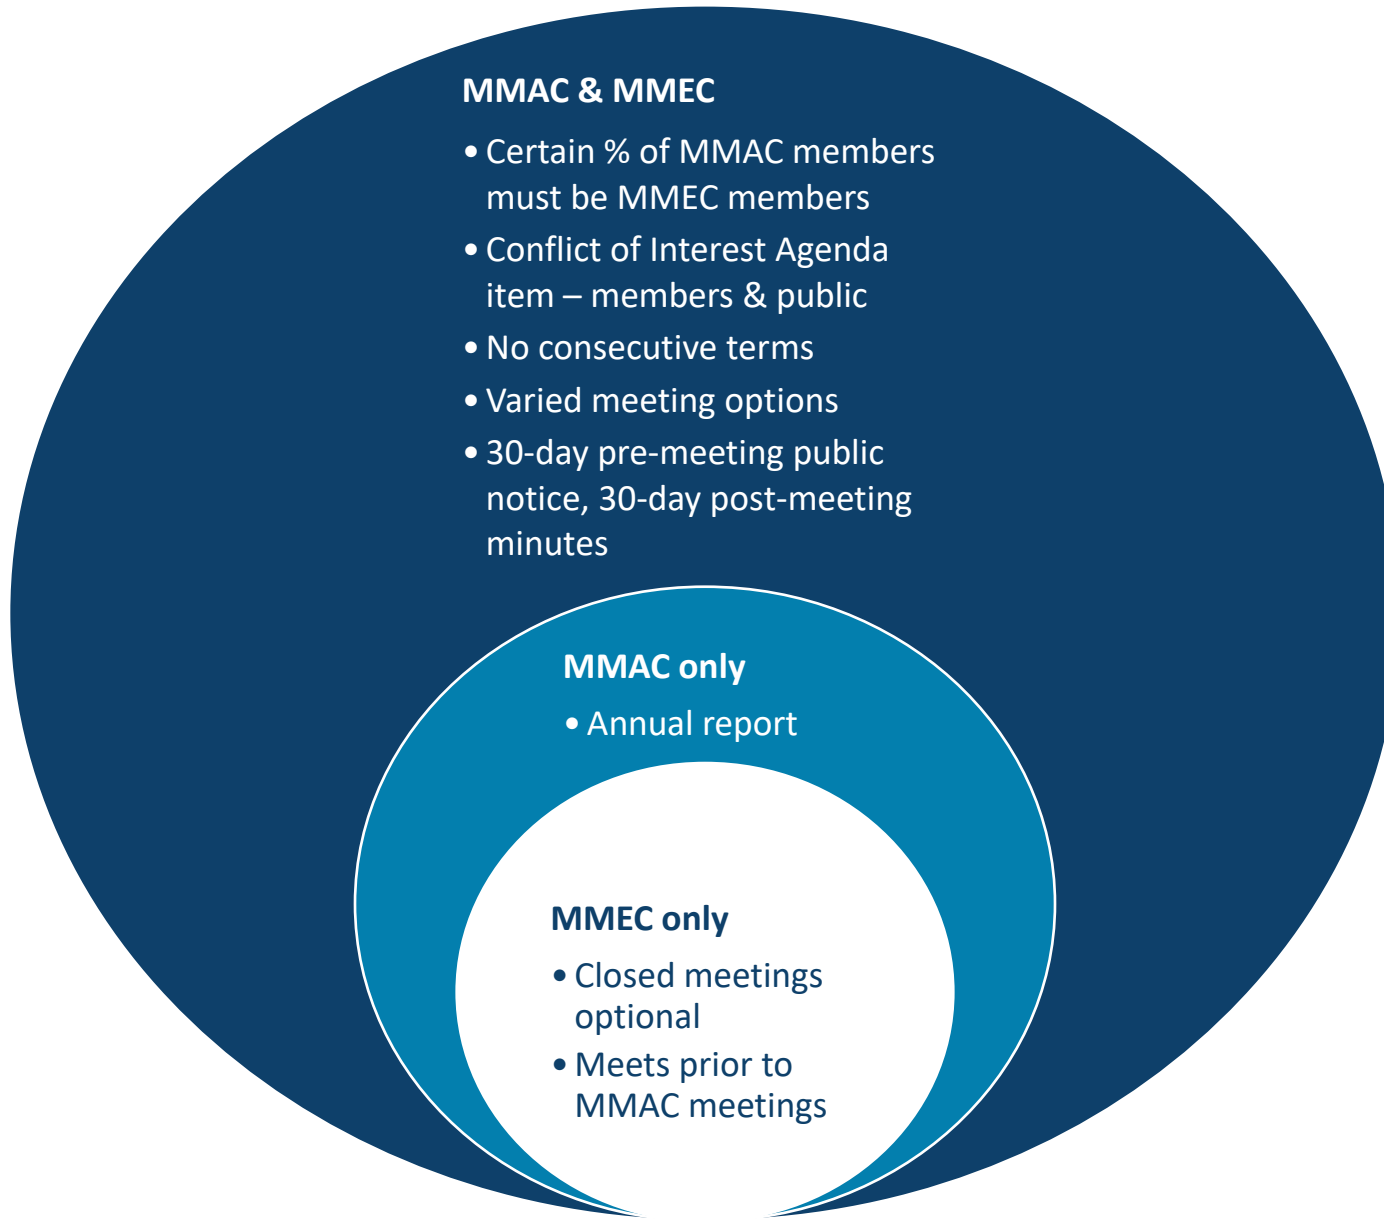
MMAC & MMEC

• Certain % of MMAC members must be MMEC members
• Conflict of Interest Agenda item – members & public
• No consecutive terms
• Varied meeting options
• 30-day pre-meeting public notice, 30-day post-meeting minutes

MMAC only

• Annual report

MMEC only

• Closed meetings optional
• Meets prior to MMAC meetings